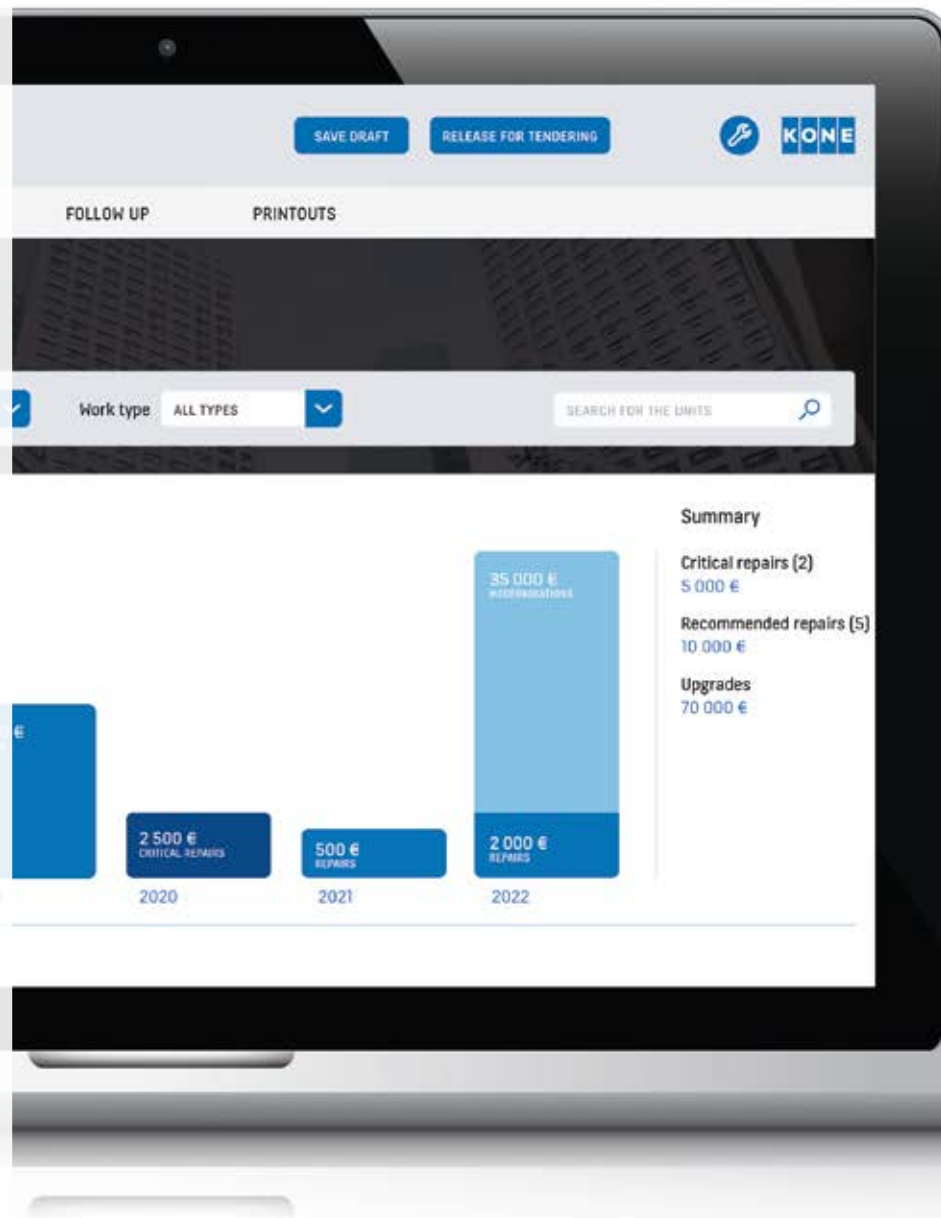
SAVE DRAFT
RELEASE FOR TENDERING
KONE

FOLLOW UP
PRINTOUTS

Work type ALL TYPES
SEARCH FOR THE UNITS

€

2 500 €
CRITICAL REPAIRS
2020

500 €
REPAIRS
2021

35 000 €
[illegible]
2 000 €
REPAIRS
2022

Summary

Critical repairs (2)
5 000 €

Recommended repairs (5)
10 000 €

Upgrades
70 000 €